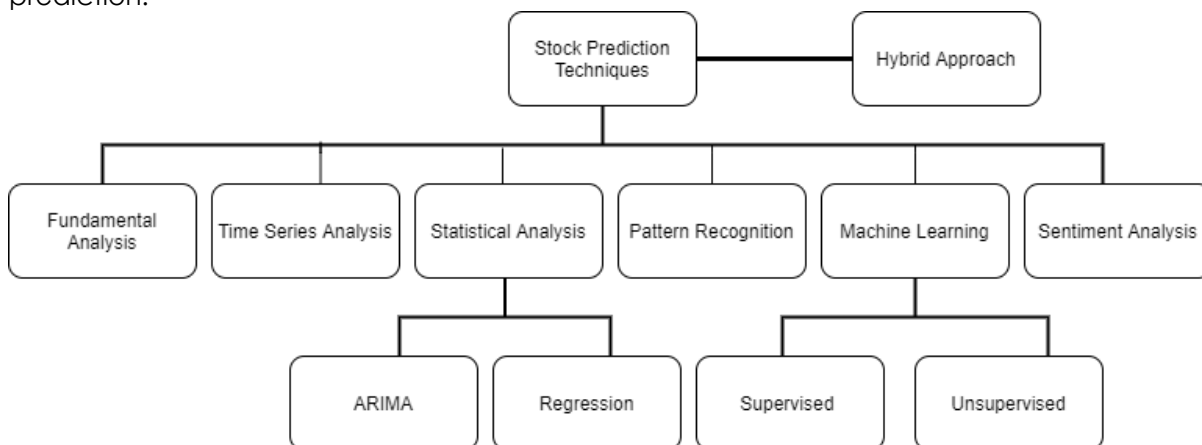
prediction.

Stock Prediction Techniques

Hybrid Approach

Fundamental Analysis

Time Series Analysis

Statistical Analysis

Pattern Recognition

Machine Learning

Sentiment Analysis

ARIMA

Regression

Supervised

Unsupervised